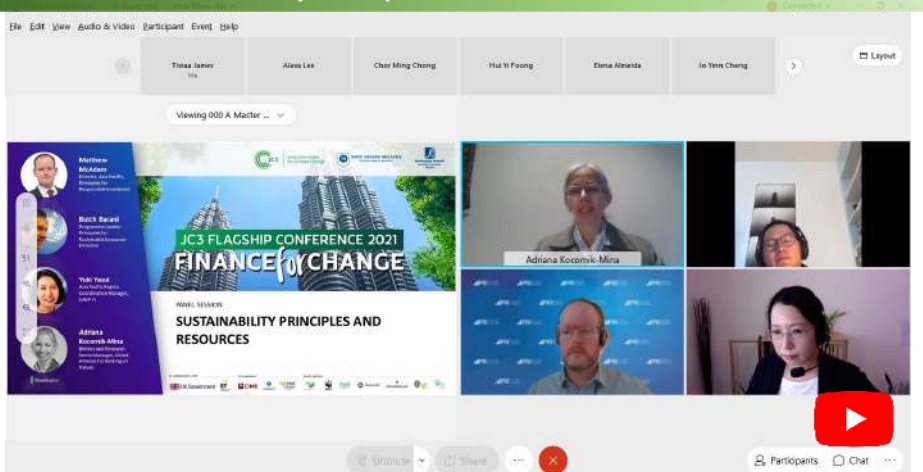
File Edit View Audio & Video Participant Event Help

Layout

Thina James Ma

Alexa Lee

Chor Ming Chong

Hui Yi Foong

Elena Almeida

Jo Yinn Cheng

Viewing 000 A Master ...

Matthew McAdam

Butch Bacani

Yuki Yasui

Adriana Kocornik-Mina

JC3 FLAGSHIP CONFERENCE 2021

FINANCE for CHANGE

PANEL SESSION

SUSTAINABILITY PRINCIPLES AND RESOURCES

Adriana Kocornik-Mina

Unmute

Share

Participants

Chat